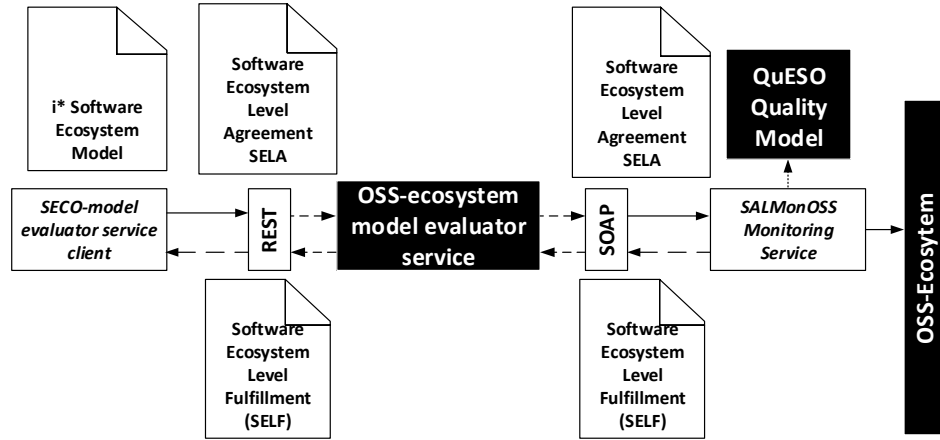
i* Software Ecosystem Model

Software Ecosystem Level Agreement SELA

Software Ecosystem Level Agreement SELA

QuESO Quality Model

SECO-model evaluator service client

REST

OSS-ecosystem model evaluator service

SOAP

SALMonOSS Monitoring Service

OSS-Ecosytem

Software Ecosystem Level Fulfillment (SELF)

Software Ecosystem Level Fulfillment (SELF)